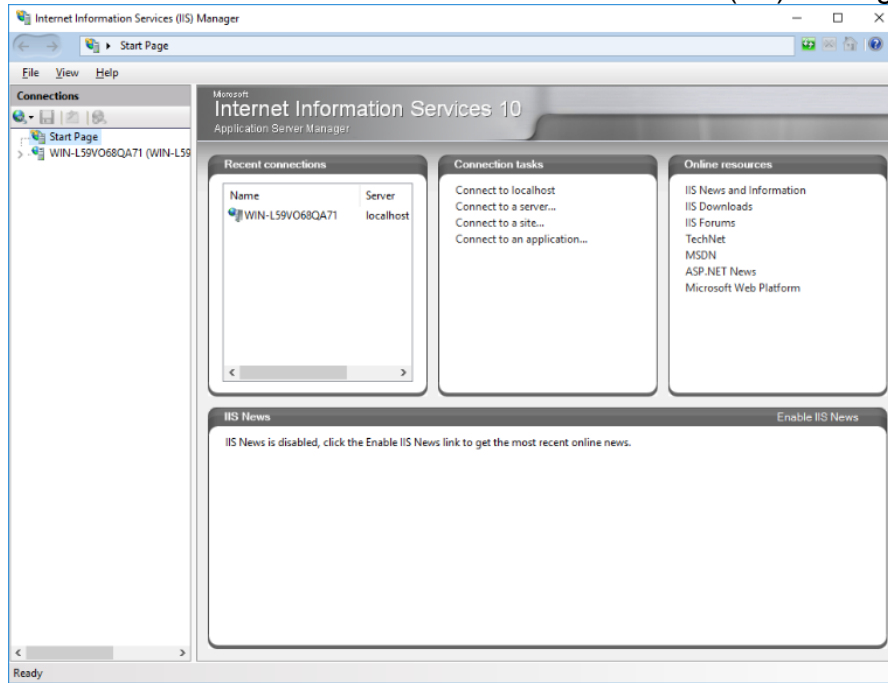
Internet Information Services (IIS) Manager

Start Page

File View Help

Connections

Start Page
WIN-L59VO68QA71 (WIN-L59

Microsoft
Internet Information Services 10
Application Server Manager

Recent connections

| Name | Server |
|---|---|
| WIN-L59VO68QA71 | localhost |

Connection tasks

Connect to localhost
Connect to a server...
Connect to a site...
Connect to an application...

Online resources

IIS News and Information
IIS Downloads
IIS Forums
TechNet
MSDN
ASP.NET News
Microsoft Web Platform

IIS News

Enable IIS News

IIS News is disabled, click the Enable IIS News link to get the most recent online news.

Ready